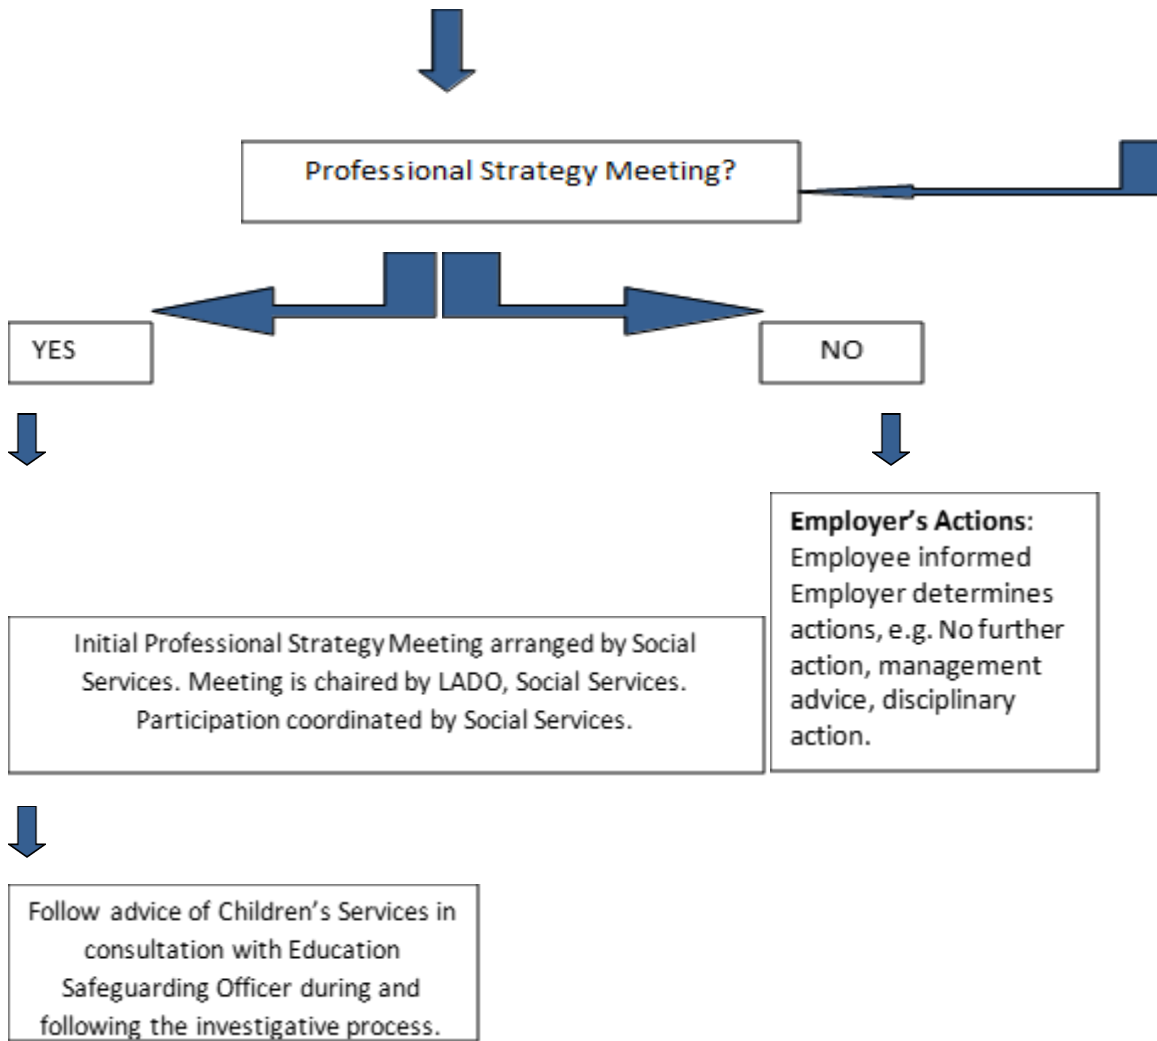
Professional Strategy Meeting?

YES

NO

**Employer's Actions**: Employee informed Employer determines actions, e.g. No further action, management advice, disciplinary action.

Initial Professional Strategy Meeting arranged by Social Services. Meeting is chaired by LADO, Social Services. Participation coordinated by Social Services.

Follow advice of Children's Services in consultation with Education Safeguarding Officer during and following the investigative process.